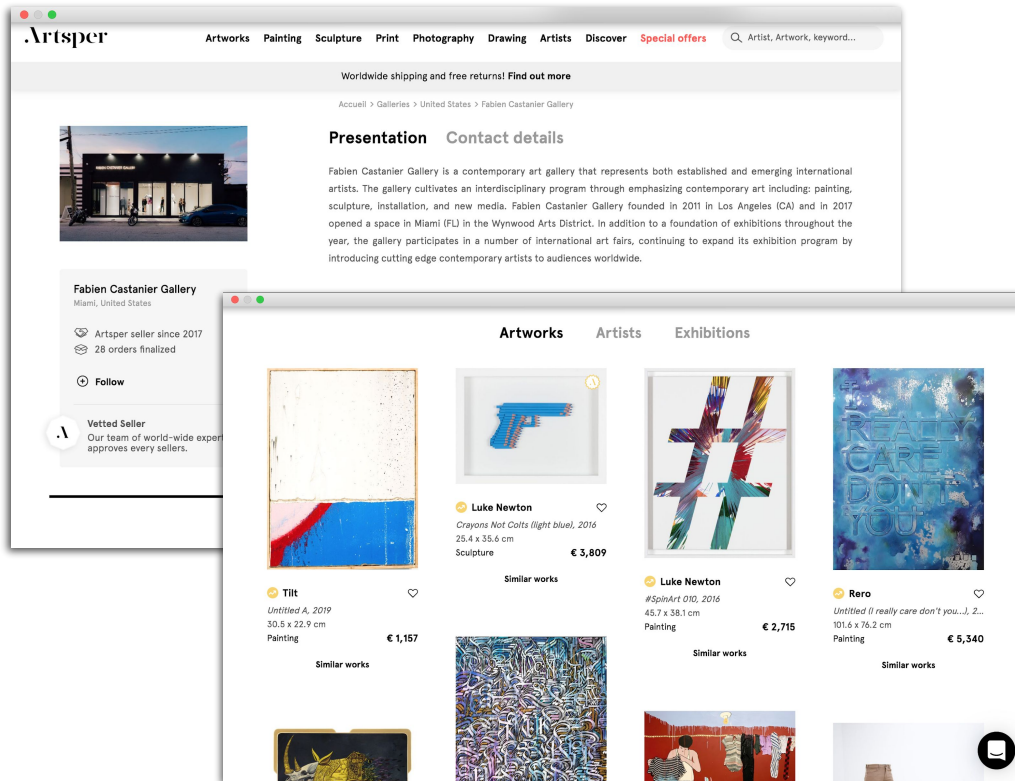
Artsper

Artworks Painting Sculpture Print Photography Drawing Artists Discover Special offers

Artist, Artwork, keyword...

Worldwide shipping and free returns! Find out more

Accueil > Galleries > United States > Fabien Castanier Gallery

Presentation Contact details

Fabien Castanier Gallery is a contemporary art gallery that represents both established and emerging international artists. The gallery cultivates an interdisciplinary program through emphasizing contemporary art including: painting, sculpture, installation, and new media. Fabien Castanier Gallery founded in 2011 in Los Angeles (CA) and in 2017 opened a space in Miami (FL) in the Wynwood Arts District. In addition to a foundation of exhibitions throughout the year, the gallery participates in a number of international art fairs, continuing to expand its exhibition program by introducing cutting edge contemporary artists to audiences worldwide.

Fabien Castanier Gallery
Miami, United States

Artsper seller since 2017
28 orders finalized

Follow

Vetted Seller
Our team of world-wide expert approves every sellers.

Artworks Artists Exhibitions

Tilt
Untitled A, 2019
30.5 x 22.9 cm
Painting € 1,157
Similar works

Luke Newton
Crayons Not Colts (light blue), 2016
25.4 x 35.6 cm
Sculpture € 3,809
Similar works

Luke Newton
#SpinArt 010, 2016
45.7 x 38.1 cm
Painting € 2,715
Similar works

Rero
Untitled (I really care don't you...), 2...
101.6 x 76.2 cm
Painting € 5,340
Similar works